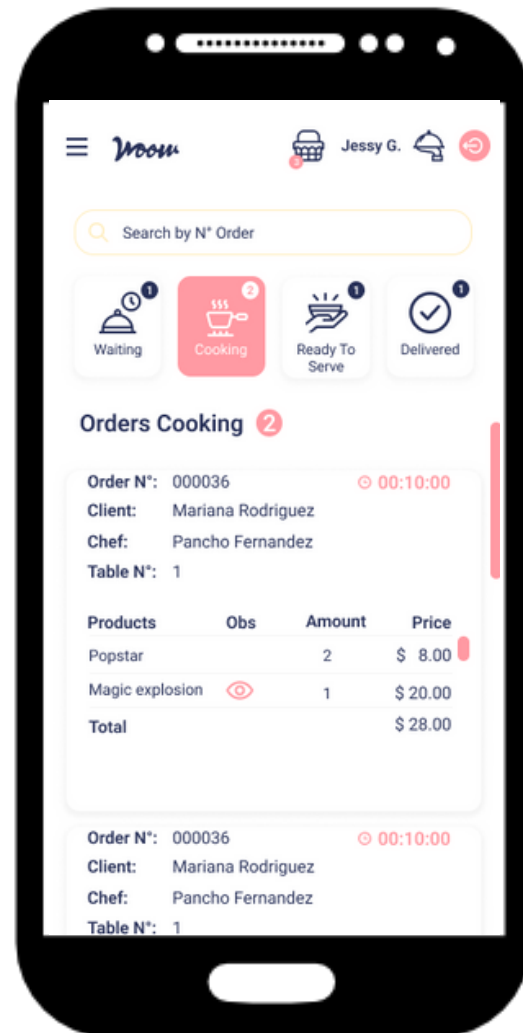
Woow

Jessy G.

Search by N° Order

1
Waiting

2
Cooking

1
Ready To Serve

1
Delivered

Orders Cooking 2

Order N°: 000036
00:10:00
Client: Mariana Rodriguez
Chef: Pancho Fernandez
Table N°: 1

| Products | Obs | Amount | Price |
|---|---|---|---|
| Popstar | | 2 | $ 8.00 |
| Magic explosion | | 1 | $ 20.00 |
| Total | | | $ 28.00 |

Order N°: 000036
00:10:00
Client: Mariana Rodriguez
Chef: Pancho Fernandez
Table N°: 1